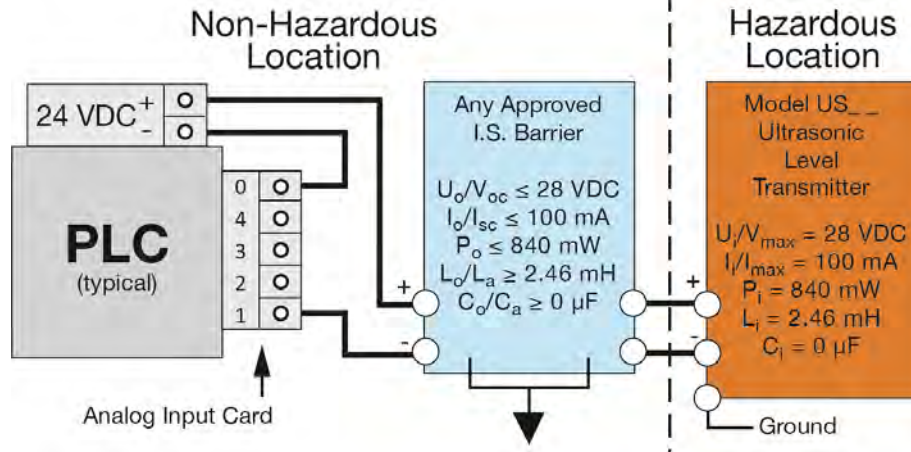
Non-Hazardous Location

Hazardous Location

24 VDC + -

PLC (typical)

0
4
3
2
1

Analog Input Card

Any Approved I.S. Barrier

$U_o/V_{oc} \leq 28$ VDC
$I_o/I_{sc} \leq 100$ mA
$P_o \leq 840$ mW
$L_o/L_a \geq 2.46$ mH
$C_o/C_a \geq 0$ µF

+
-

Model US_ _ Ultrasonic Level Transmitter

$U_i/V_{max} = 28$ VDC
$I_i/I_{max} = 100$ mA
$P_i = 840$ mW
$L_i = 2.46$ mH
$C_i = 0$ µF

+
-

Ground